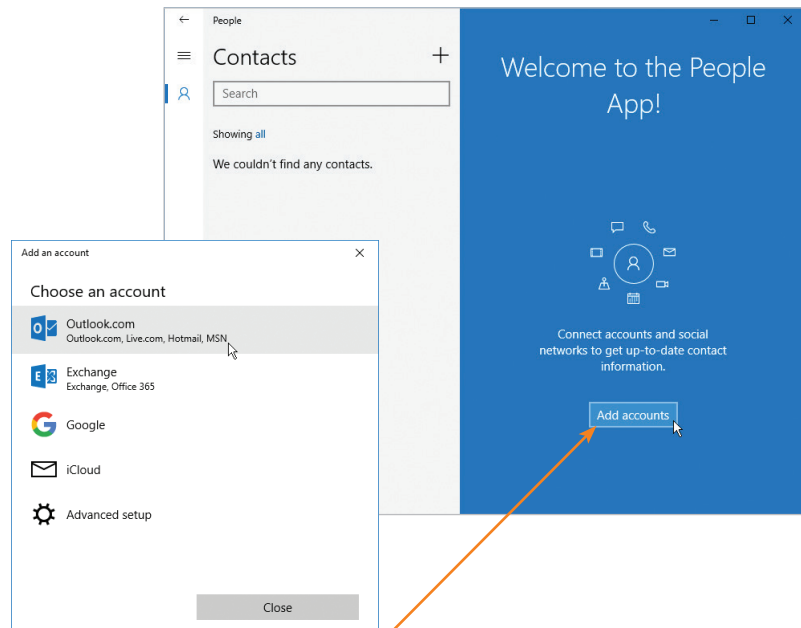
People

Contacts

+

Search

Showing all

We couldn't find any contacts.

Welcome to the People App!

Connect accounts and social networks to get up-to-date contact information.

Add accounts

Add an account

Choose an account

Outlook.com
Outlook.com, Live.com, Hotmail, MSN

Exchange
Exchange, Office 365

Google

iCloud

Advanced setup

Close